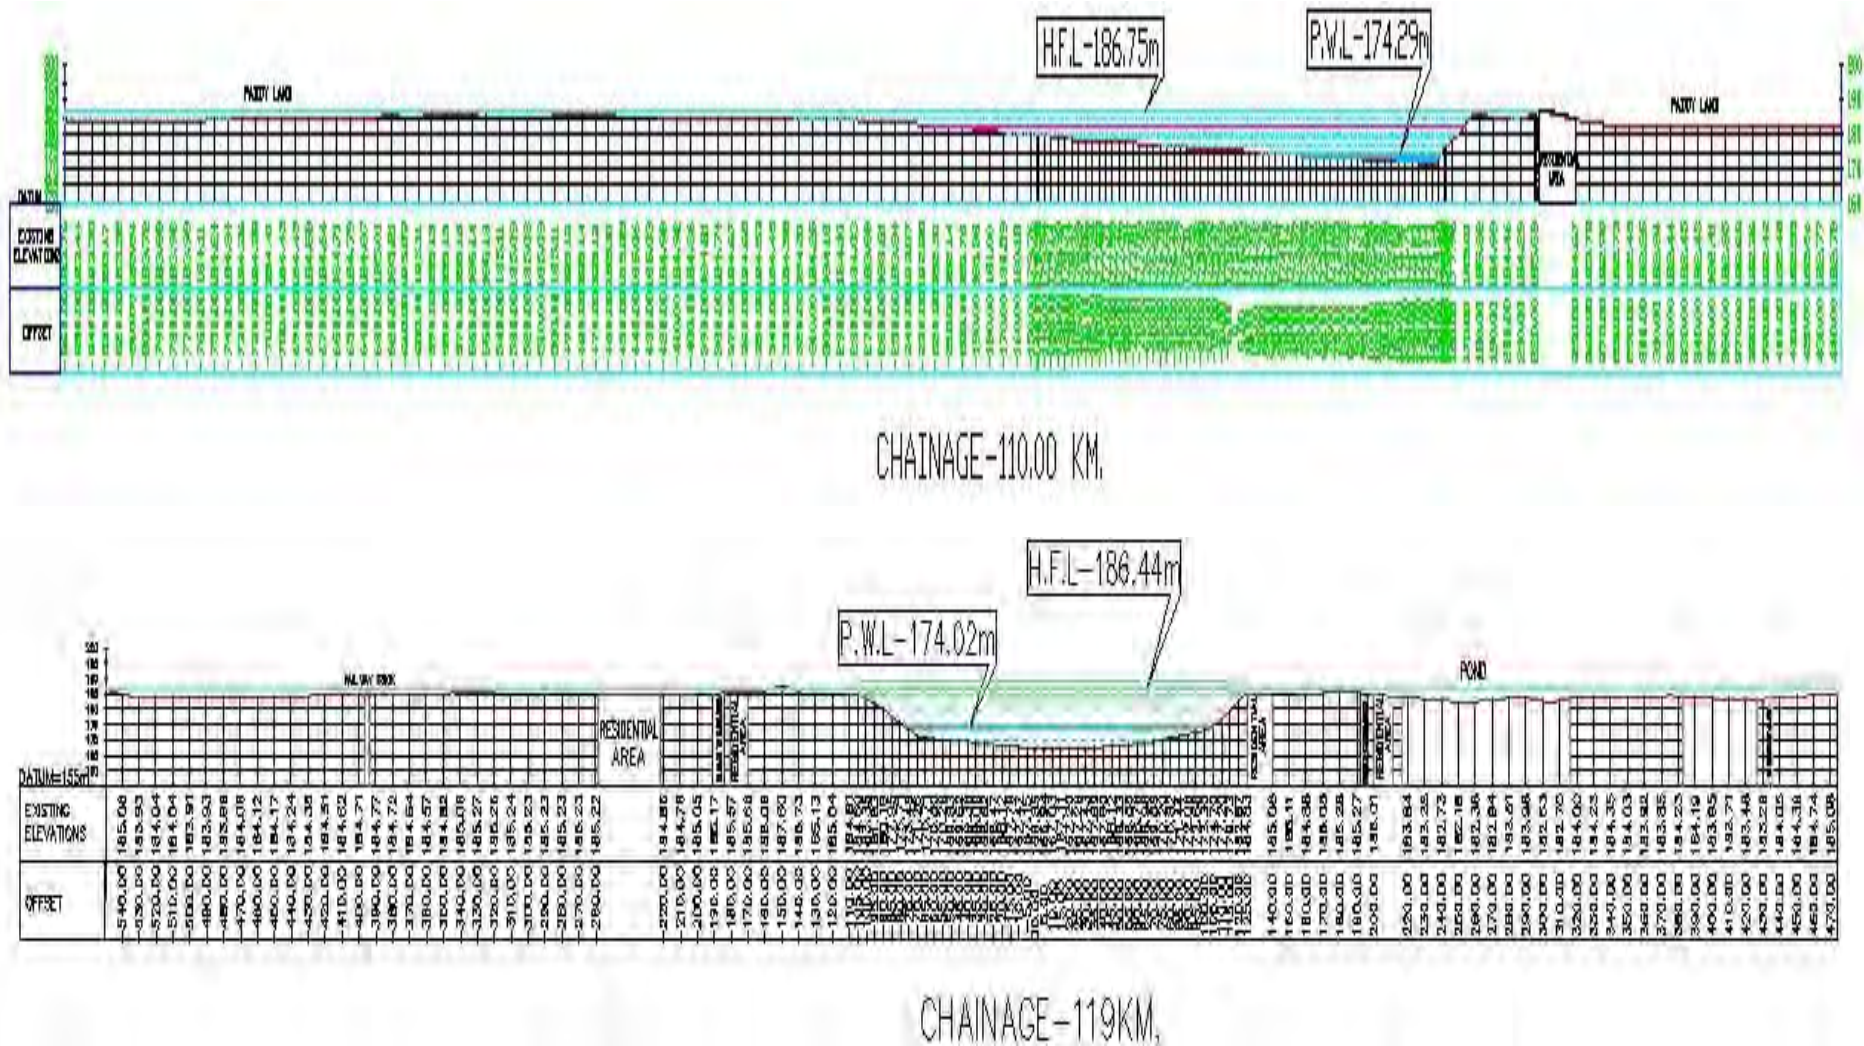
H.F.L-186.75m

P.W.L-174.29m

PADDY LAND

PADDY LAND

DATUM

EXISTING ELEVATIONS

OFFSET

RESIDENTIAL AREA

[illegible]

CHAINAGE-110.00 KM.

H.F.L-186.44m

P.W.L-174.02m

RAILWAY TRACK

POND

RESIDENTIAL AREA

RESIDENTIAL AREA

RESIDENTIAL AREA

RESIDENTIAL AREA

DATUM=155m

EXISTING ELEVATIONS

OFFSET

| | | | | | | | | | | | | | | | | | | | | | | | | | | | | | | | | | | | | | | | | | | | | | | | | | | | | | | | | | | | | | | | |
|---|---|---|---|---|---|---|---|---|---|---|---|---|---|---|---|---|---|---|---|---|---|---|---|---|---|---|---|---|---|---|---|---|---|---|---|---|---|---|---|---|---|---|---|---|---|---|---|---|---|---|---|---|---|---|---|---|---|---|---|---|---|---|
| EXISTING ELEVATIONS | 185.08 | 183.93 | 184.04 | 184.04 | 183.91 | 183.93 | 183.88 | 184.08 | 184.12 | 184.17 | 184.24 | 184.35 | 184.51 | 184.62 | 184.71 | 184.77 | 184.72 | 184.64 | 184.57 | 184.82 | 185.08 | 185.27 | 185.26 | 185.24 | 185.23 | 185.23 | 185.23 | 185.23 | 185.22 | 184.86 | 184.78 | 185.05 | 186.17 | 185.57 | 185.68 | 186.08 | 187.60 | 186.73 | 185.13 | 185.04 | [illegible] | 185.08 | 186.11 | 184.36 | 185.05 | 185.28 | 185.27 | 186.01 | 183.84 | 183.92 | 182.73 | 182.18 | 182.36 | 182.84 | 183.67 | 183.08 | 182.63 | 182.70 | 184.02 | 184.35 | 184.03 | 183.92 | 183.85 |
| OFFSET | -540.00 | -530.00 | -520.00 | -510.00 | -500.00 | -490.00 | -480.00 | -470.00 | -460.00 | -450.00 | -440.00 | -430.00 | -420.00 | -410.00 | -400.00 | -390.00 | -380.00 | -370.00 | -360.00 | -350.00 | -340.00 | -320.00 | -310.00 | -300.00 | -290.00 | -280.00 | -270.00 | -260.00 | -250.00 | -225.00 | -210.00 | -200.00 | -190.00 | -180.00 | -170.00 | -160.00 | -150.00 | -140.00 | -130.00 | -120.00 | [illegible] | 140.00 | 150.00 | 160.00 | 170.00 | 180.00 | 190.00 | 200.00 | 220.00 | 230.00 | 240.00 | 250.00 | 260.00 | 270.00 | 280.00 | 290.00 | 300.00 | 310.00 | 320.00 | 330.00 | 340.00 | 350.00 | 360.00 |

184.23 184.19 183.85 182.71 183.48 183.28 184.05 184.36 184.74 185.08

370.00 380.00 390.00 400.00 410.00 420.00 430.00 440.00 450.00 460.00 473.00

CHAINAGE-119KM.